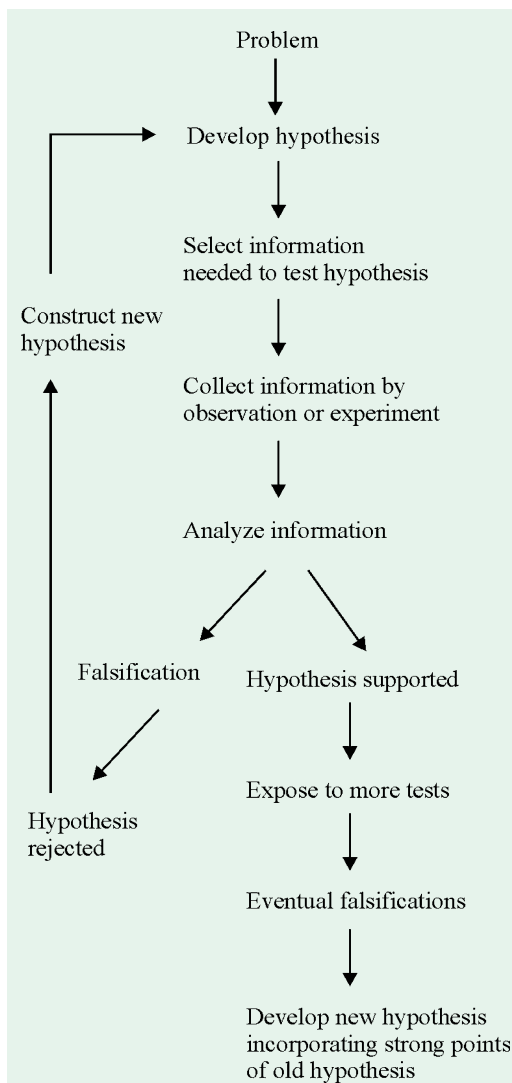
Problem

Develop hypothesis

Select information needed to test hypothesis

Construct new hypothesis

Collect information by observation or experiment

Analyze information

Falsification

Hypothesis supported

Expose to more tests

Hypothesis rejected

Eventual falsifications

Develop new hypothesis incorporating strong points of old hypothesis